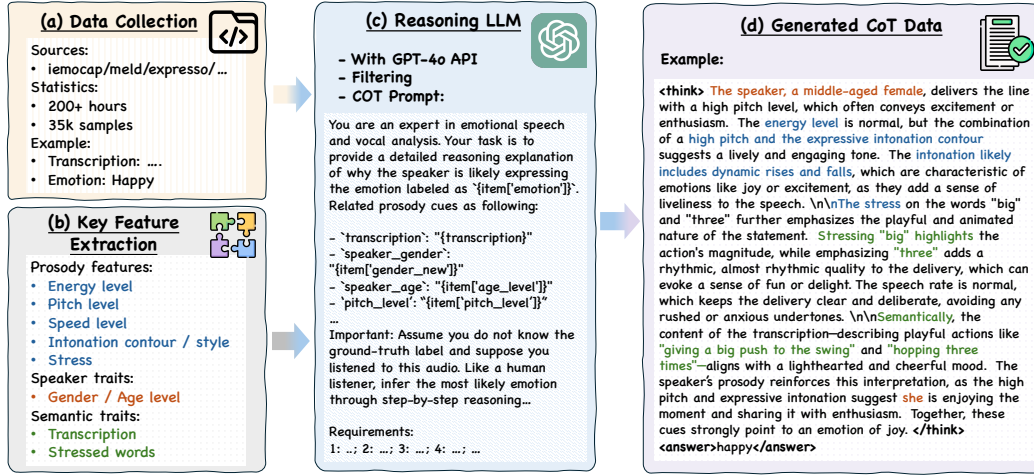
(a) Data Collection

Sources:
• iemocap/meld/expresso/...
Statistics:
• 200+ hours
• 35k samples
Example:
• Transcription: ....
• Emotion: Happy

(b) Key Feature Extraction

Prosody features:
• Energy level
• Pitch level
• Speed level
• Intonation contour / style
• Stress
Speaker traits:
• Gender / Age level
Semantic traits:
• Transcription
• Stressed words

(c) Reasoning LLM

- With GPT-4o API
- Filtering
- COT Prompt:

You are an expert in emotional speech and vocal analysis. Your task is to provide a detailed reasoning explanation of why the speaker is likely expressing the emotion labeled as `{item['emotion']}`. Related prosody cues as following:

- `transcription`: "{transcription}"
- `speaker_gender`: "{item['gender_new']}"
- `speaker_age`: "{item['age_level']}"
- `pitch_level`: "{item['pitch_level']}"
...
Important: Assume you do not know the ground-truth label and suppose you listened to this audio. Like a human listener, infer the most likely emotion through step-by-step reasoning...

Requirements:
1: ...; 2: ...; 3: ...; 4: ...; ...

(d) Generated CoT Data

Example:

<think> The speaker, a middle-aged female, delivers the line with a high pitch level, which often conveys excitement or enthusiasm. The energy level is normal, but the combination of a high pitch and the expressive intonation contour suggests a lively and engaging tone. The intonation likely includes dynamic rises and falls, which are characteristic of emotions like joy or excitement, as they add a sense of liveliness to the speech. \n\nThe stress on the words "big" and "three" further emphasizes the playful and animated nature of the statement. Stressing "big" highlights the action's magnitude, while emphasizing "three" adds a rhythmic, almost rhythmic quality to the delivery, which can evoke a sense of fun or delight. The speech rate is normal, which keeps the delivery clear and deliberate, avoiding any rushed or anxious undertones. \n\nSemantically, the content of the transcription—describing playful actions like "giving a big push to the swing" and "hopping three times"—aligns with a lighthearted and cheerful mood. The speaker's prosody reinforces this interpretation, as the high pitch and expressive intonation suggest she is enjoying the moment and sharing it with enthusiasm. Together, these cues strongly point to an emotion of joy. </think> <answer>happy</answer>